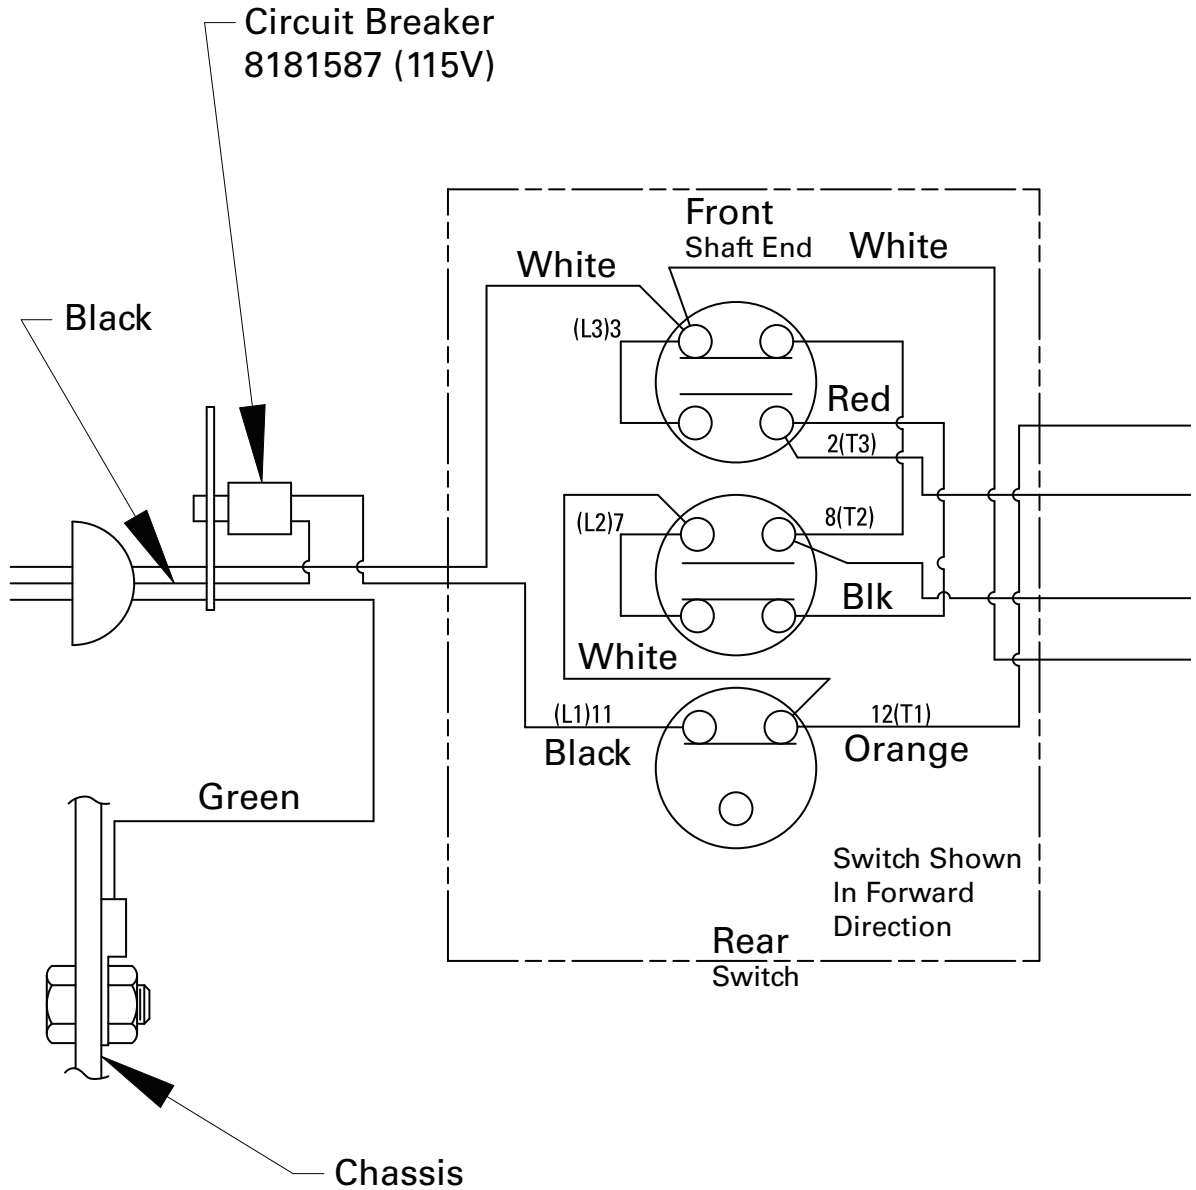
Circuit Breaker
8181587 (115V)

Front
Shaft End

White

White

Black

(L3)3

Red

2(T3)

(L2)7

8(T2)

Blk

White

(L1)11

12(T1)

Black

Orange

Green

Switch Shown
In Forward
Direction

Rear
Switch

Chassis